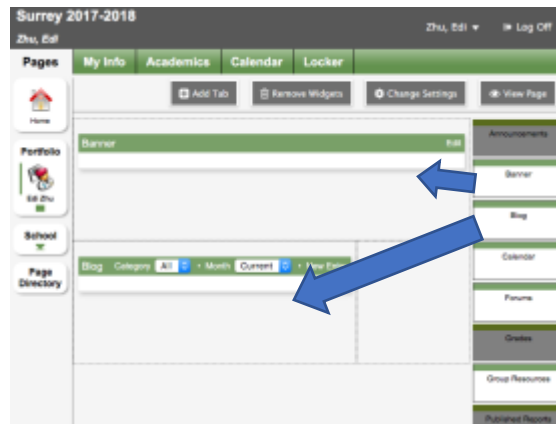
Surrey 2017-2018
Zhu, Edi
Zhu, Edi ▾
Log Off

Pages
My Info
Academics
Calendar
Locker

Home
Portfolio
Edi Zhu
School
Page Directory

Add Tab
Remove Widgets
Change Settings
View Page

Banner
Edit

Blog Category All • Month Current • New Entry

Announcements
Banner
Blog
Calendar
Forums
Grades
Group Resources
Published Reports